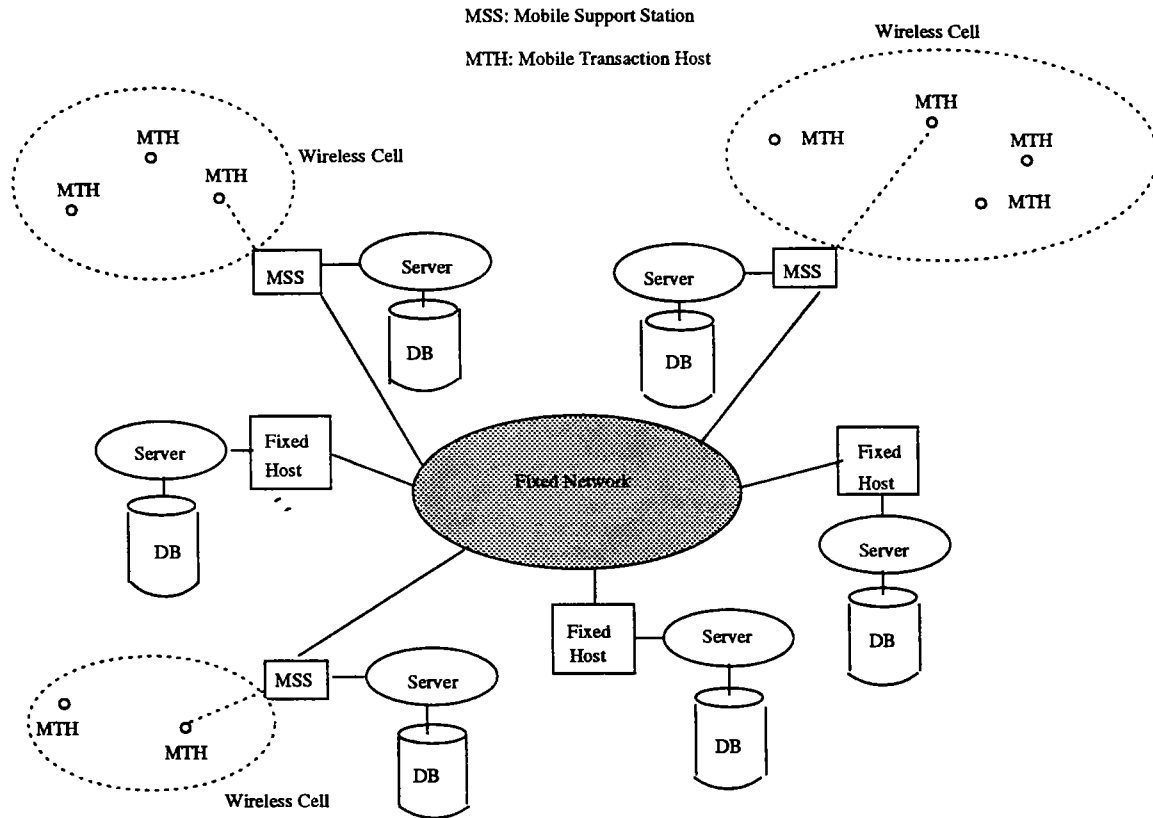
MSS: Mobile Support Station

MTH: Mobile Transaction Host

Wireless Cell

MTH

MTH

MTH

MTH

Wireless Cell

MTH

MTH

MTH

MSS

Server

DB

Server

MSS

DB

Server

Fixed Host

Fixed Network

Fixed Host

DB

Server

DB

Fixed Host

Server

MSS

Server

MTH

MTH

DB

DB

Wireless Cell